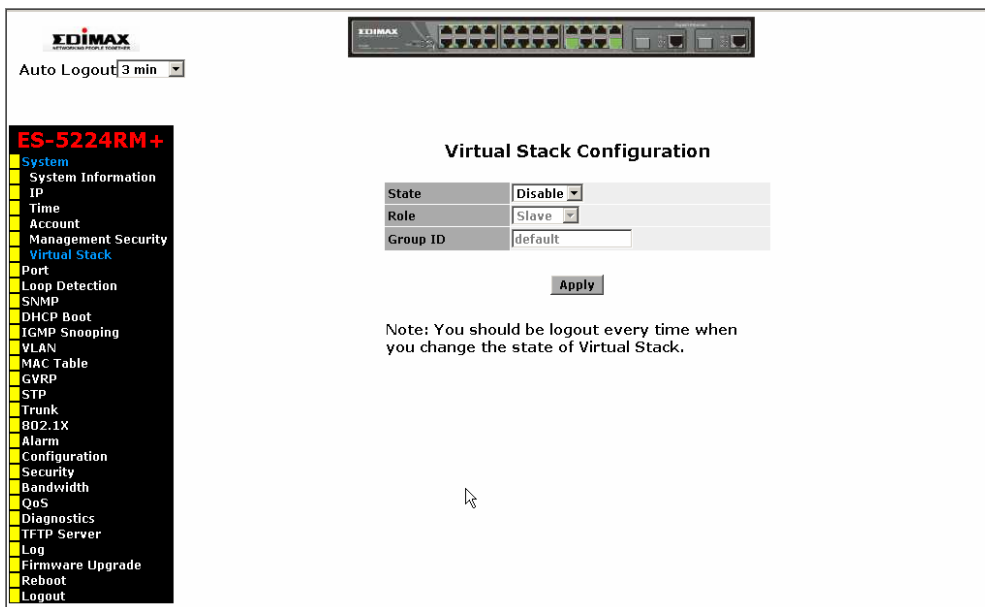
EDIMAX
NETWORKING PEOPLE TOGETHER

Auto Logout 3 min

EDIMAX

ES-5224RM+
System
System Information
IP
Time
Account
Management Security
Virtual Stack
Port
Loop Detection
SNMP
DHCP Boot
IGMP Snooping
VLAN
MAC Table
GVRP
STP
Trunk
802.1X
Alarm
Configuration
Security
Bandwidth
QoS
Diagnostics
TFTP Server
Log
Firmware Upgrade
Reboot
Logout

Virtual Stack Configuration

| State | Disable |
|---|---|
| Role | Slave |
| Group ID | default |

Apply

Note: You should be logout every time when you change the state of Virtual Stack.